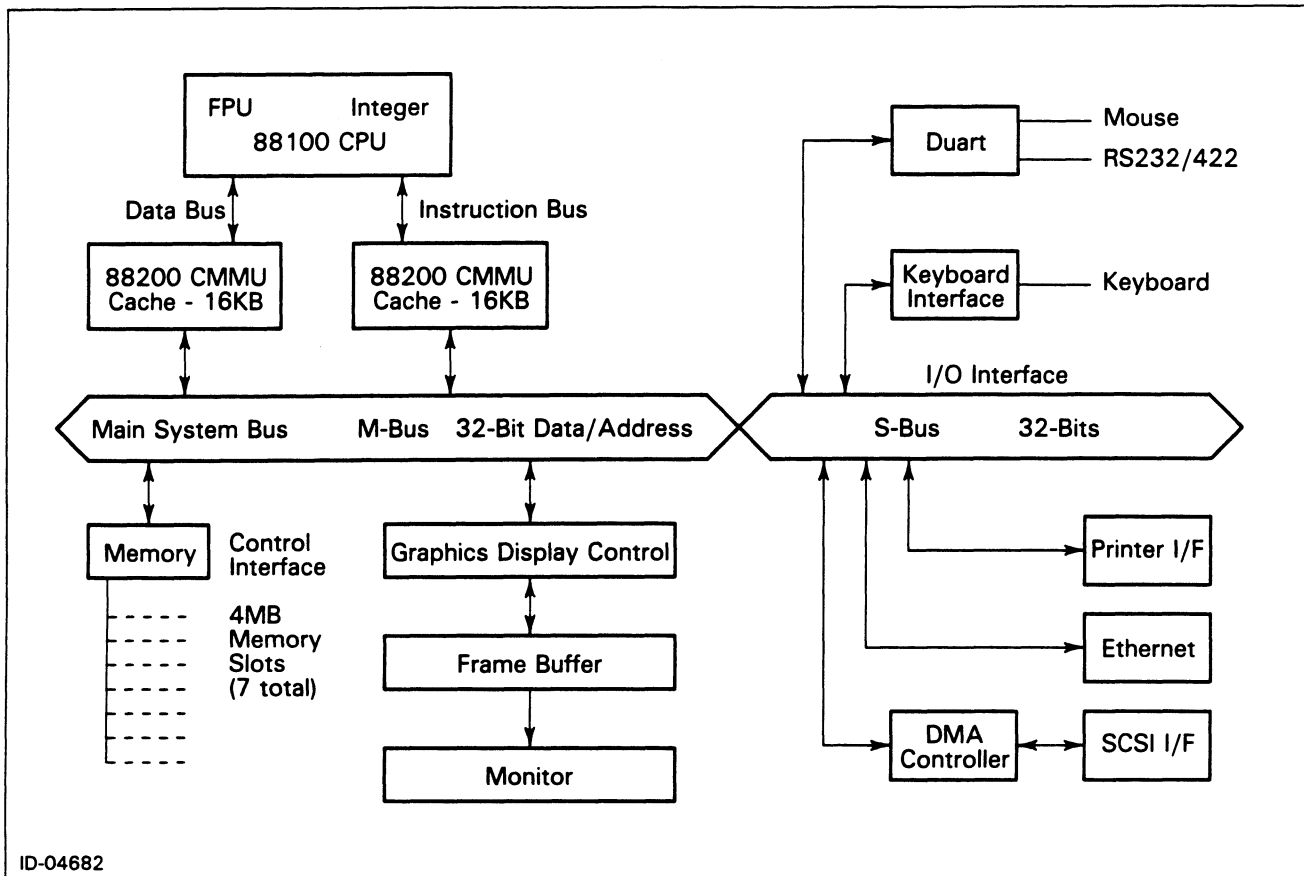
FPU Integer
88100 CPU

Data Bus
Instruction Bus

88200 CMMU
Cache - 16KB

88200 CMMU
Cache - 16KB

Duart
Mouse
RS232/422

Keyboard Interface
Keyboard

I/O Interface

Main System Bus M-Bus 32-Bit Data/Address

S-Bus 32-Bits

Memory
Control Interface

4MB Memory Slots (7 total)

Graphics Display Control

Frame Buffer

Monitor

Printer I/F

Ethernet

DMA Controller

SCSI I/F

ID-04682